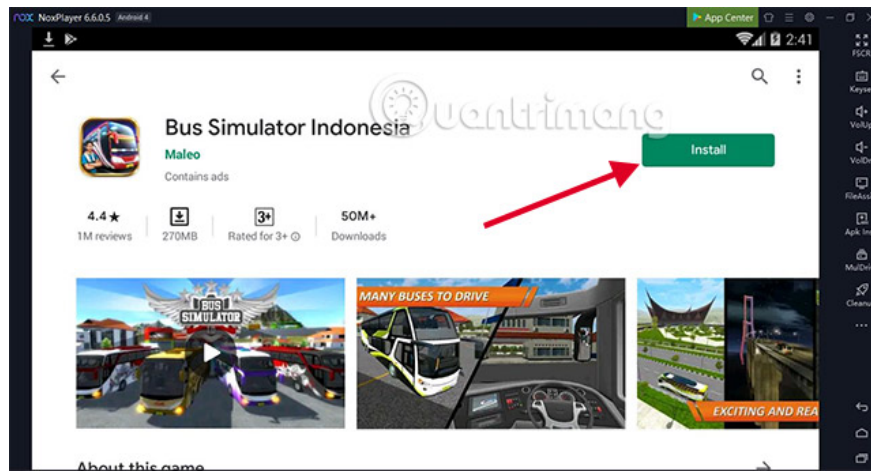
nox NoxPlayer 6.6.0.5 Android 4

App Center

2:41

FSCR

Keyse

VolUp

VolDo

FileAss

Apk In

MulDri

Cleanu

...

Bus Simulator Indonesia

Maleo

Contains ads

Install

uantrimang

4.4★
1M reviews

270MB

3+
Rated for 3+

50M+
Downloads

BUS SIMULATOR

MANY BUSES TO DRIVE

EXCITING AND REA

About this game